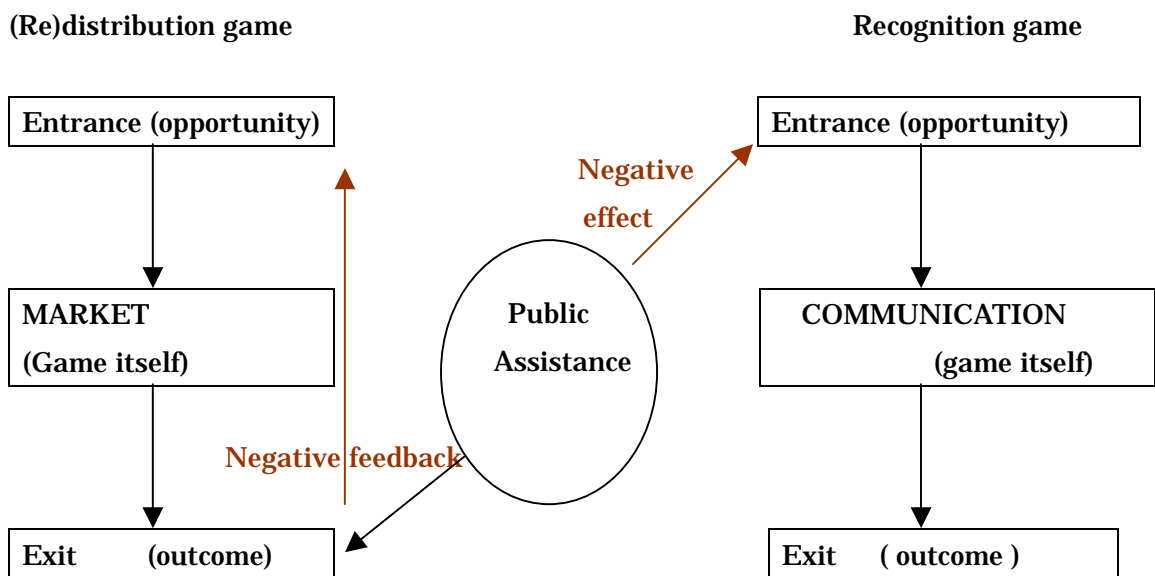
(Re)distribution game

Recognition game

Entrance (opportunity)

Entrance (opportunity)

Negative effect

MARKET
(Game itself)

Public Assistance

COMMUNICATION
(game itself)

Negative feedback

Exit (outcome)

Exit ( outcome )